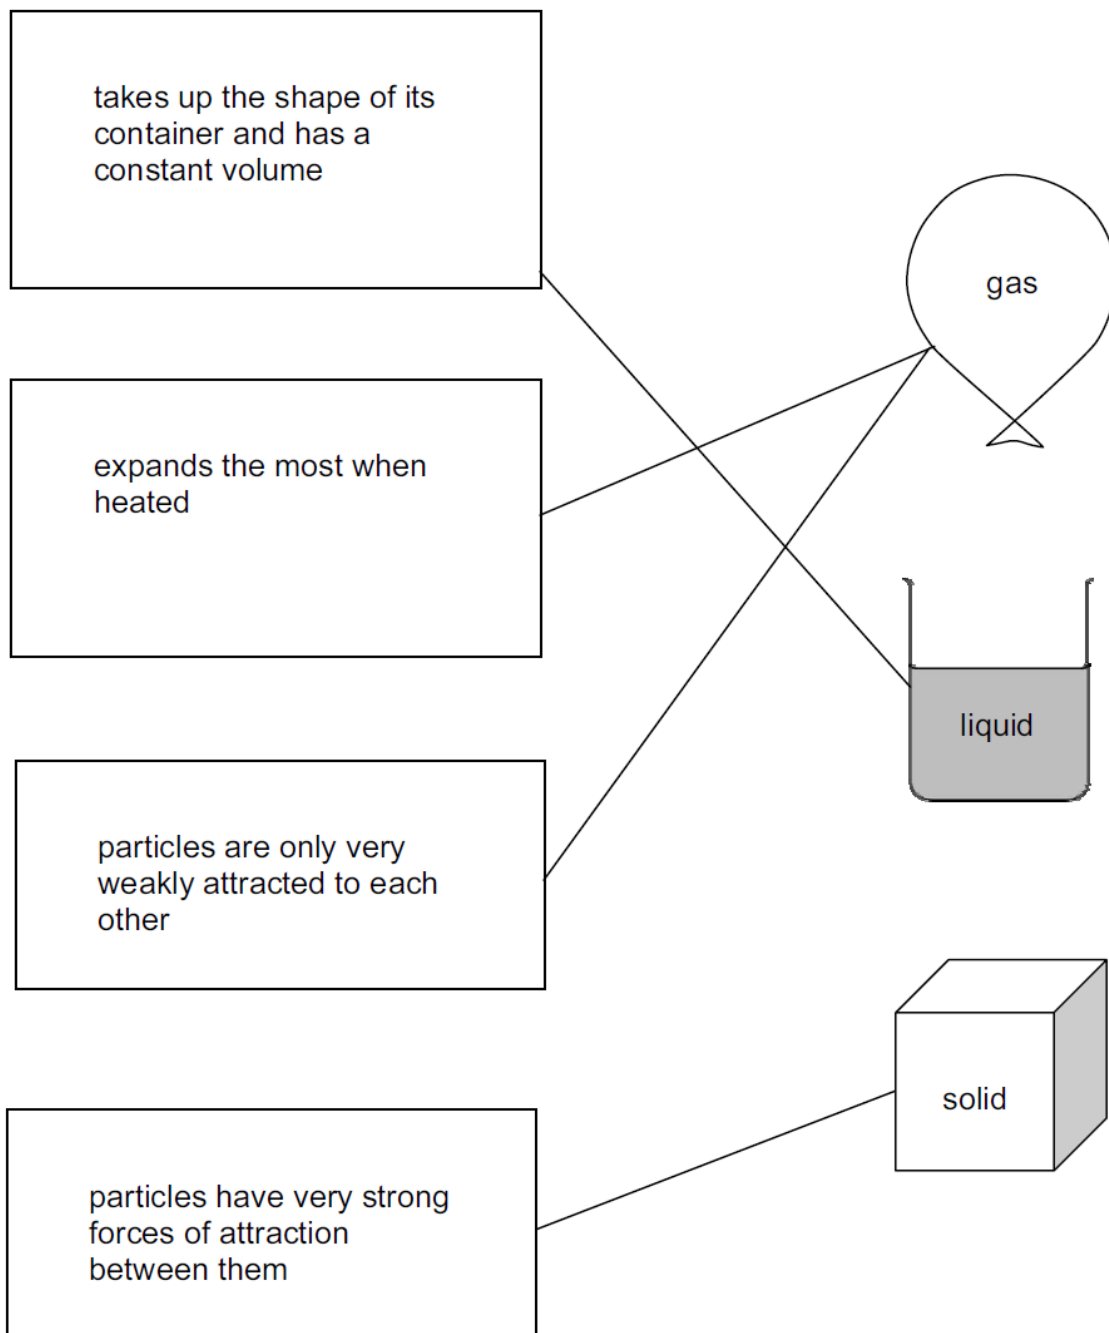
takes up the shape of its container and has a constant volume

expands the most when heated

particles are only very weakly attracted to each other

particles have very strong forces of attraction between them

gas

liquid

solid